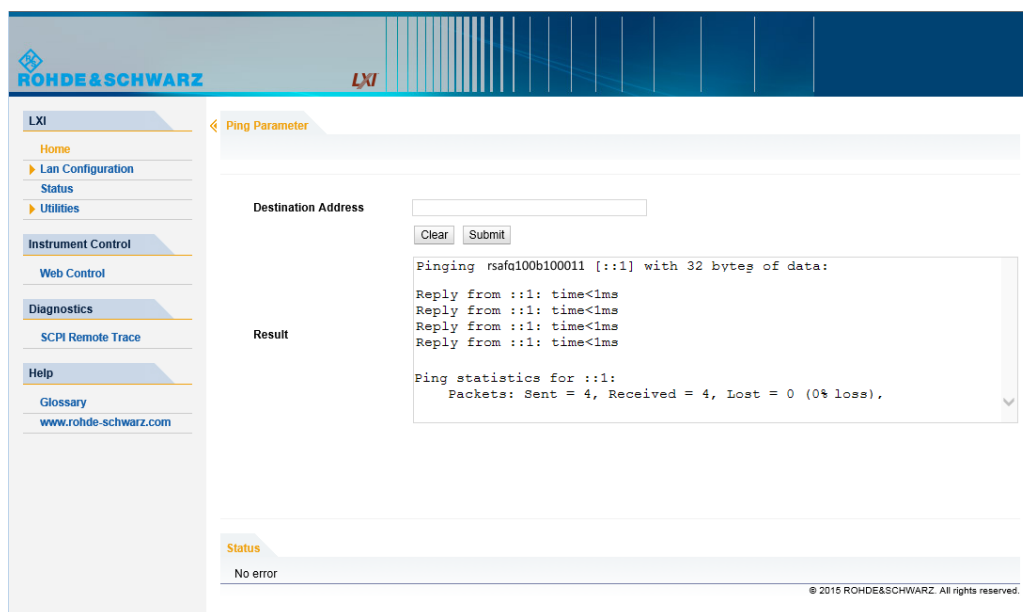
ROHDE&SCHWARZ

LXI

LXI
Home
Lan Configuration
Status
Utilities

Instrument Control
Web Control

Diagnostics
SCPI Remote Trace

Help
Glossary
www.rohde-schwarz.com

Ping Parameter

Destination Address

Clear Submit

Result

Pinging rsafq100b100011 [::1] with 32 bytes of data:

Reply from ::1: time<1ms
Reply from ::1: time<1ms
Reply from ::1: time<1ms
Reply from ::1: time<1ms

Ping statistics for ::1:
Packets: Sent = 4, Received = 4, Lost = 0 (0% loss),

Status
No error

© 2015 ROHDE&SCHWARZ. All rights reserved.